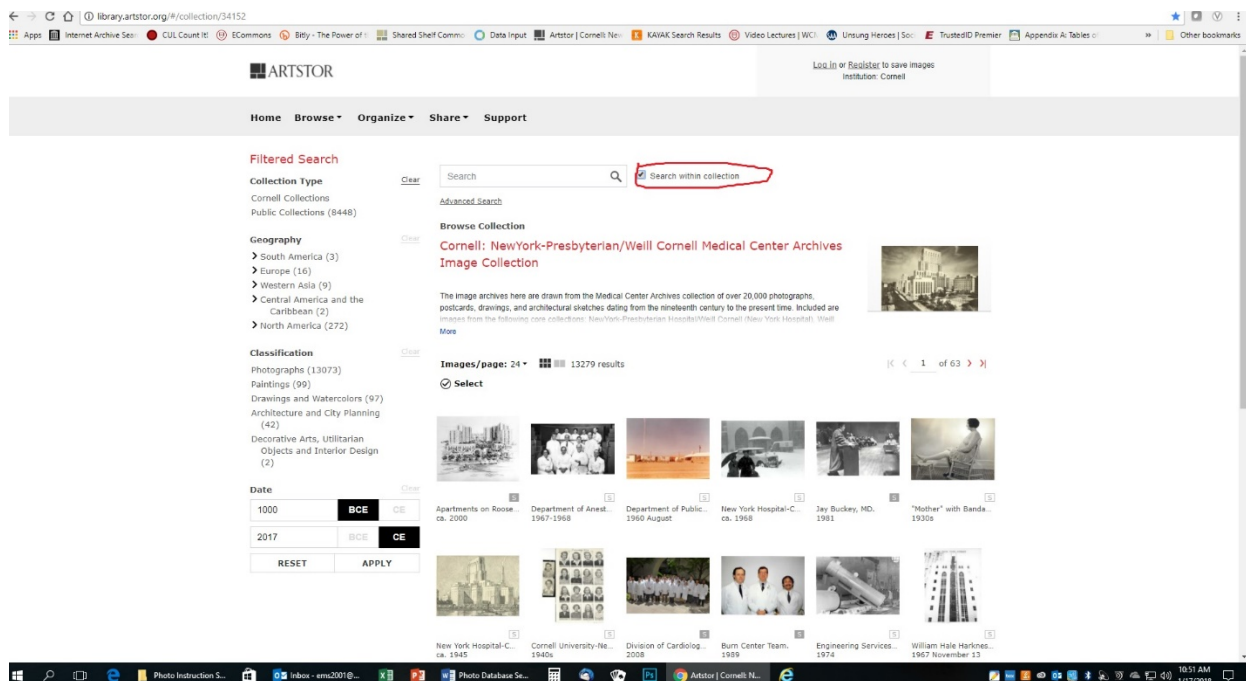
library.artstor.org/#/collection/34152

Apps Internet Archive Sea CUL Count It! ECommons Bitly - The Power of Shared Shelf Commo Data Input Artstor | Cornell: New KAYAK Search Results Video Lectures | WCN Unsung Heroes | Soc TrustedID Premier Appendix A: Tables o » Other bookmarks

ARTSTOR

Log in or Register to save images
Institution: Cornell

Home Browse▾ Organize▾ Share▾ Support

Filtered Search

Collection Type Clear
Cornell Collections
Public Collections (8448)

Geography Clear
South America (3)
Europe (16)
Western Asia (9)
Central America and the Caribbean (2)
North America (272)

Classification Clear
Photographs (13073)
Paintings (99)
Drawings and Watercolors (97)
Architecture and City Planning (42)
Decorative Arts, Utilitarian Objects and Interior Design (2)

Date Clear
1000 BCE CE
2017 BCE CE
RESET APPLY

Search
Search within collection
Advanced Search

Browse Collection
Cornell: NewYork-Presbyterian/Weill Cornell Medical Center Archives Image Collection

The image archives here are drawn from the Medical Center Archives collection of over 20,000 photographs, postcards, drawings, and architectural sketches dating from the nineteenth century to the present time. Included are images from the following core collections: NewYork-Presbyterian Hospital/Weill Cornell (New York Hospital), Weill
More

Images/page: 24▾ 13279 results
1 of 63
Select

Apartments on Roose... ca. 2000
Department of Anest... 1967-1968
Department of Public... 1960 August
New York Hospital-C... ca. 1968
Jay Buckey, MD. 1981
"Mother" with Banda... 1930s
New York Hospital-C... ca. 1945
Cornell University-Ne... 1940s
Division of Cardiolog... 2008
Burn Center Team. 1989
Engineering Services... 1974
William Hale Harknes... 1967 November 13

Photo Instruction S... Inbox - ems2001@... Photo Database Se... Artstor | Cornell: N... 10:51 AM